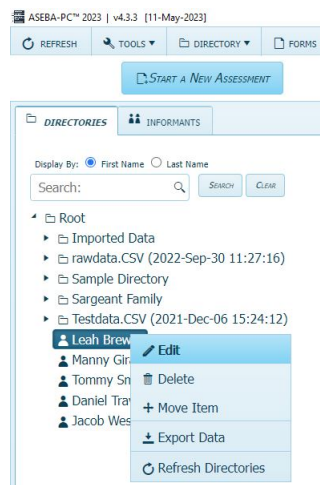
ASEBA-PC™ 2023 | v4.3.3 [11-May-2023]

REFRESH TOOLS ▾ DIRECTORY ▾ FORMS

START A NEW ASSESSMENT

DIRECTORIES INFORMANTS

Display By: First Name Last Name

Search: SEARCH CLEAR

Root
Imported Data
rawdata.CSV (2022-Sep-30 11:27:16)
Sample Directory
Sargeant Family
Testdata.CSV (2021-Dec-06 15:24:12)
Leah Brew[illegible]
Manny Gir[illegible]
Tommy Sm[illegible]
Daniel Trav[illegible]
Jacob Wes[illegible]

Edit
Delete
+ Move Item
Export Data
Refresh Directories